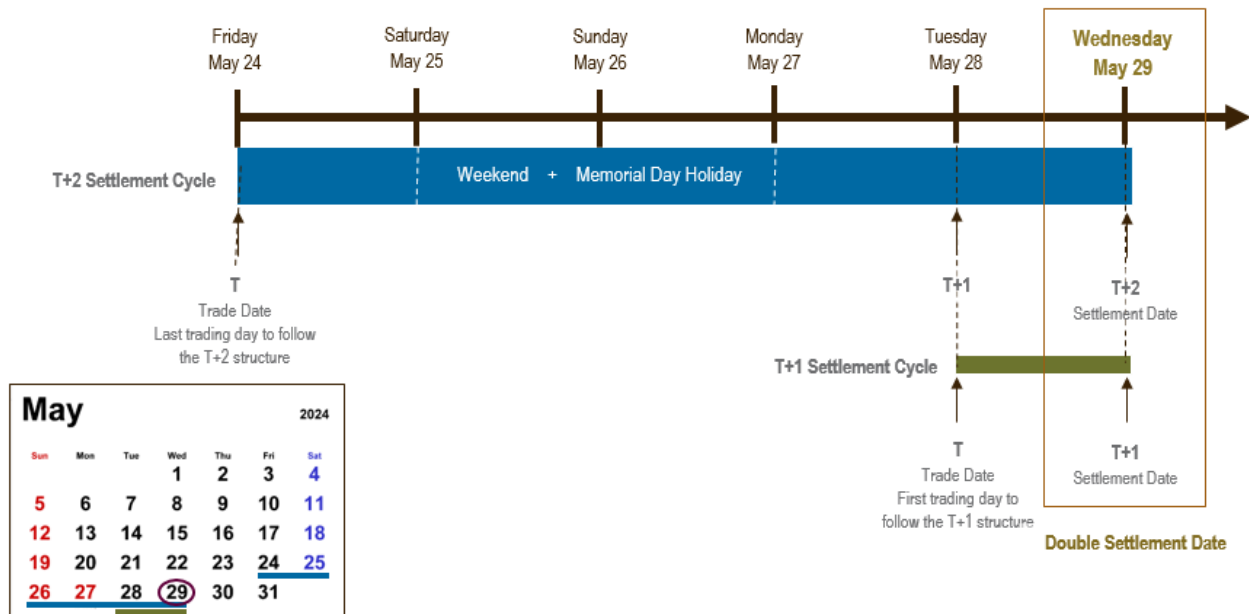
Friday
May 24

Saturday
May 25

Sunday
May 26

Monday
May 27

Tuesday
May 28

Wednesday
May 29

T+2 Settlement Cycle

Weekend + Memorial Day Holiday

T
Trade Date
Last trading day to follow the T+2 structure

T+1

T+2
Settlement Date

T+1 Settlement Cycle

T
Trade Date
First trading day to follow the T+1 structure

T+1
Settlement Date

Double Settlement Date

May 2024

| Sun | Mon | Tue | Wed | Thu | Fri | Sat |
|---|---|---|---|---|---|---|
| | | | 1 | 2 | 3 | 4 |
| 5 | 6 | 7 | 8 | 9 | 10 | 11 |
| 12 | 13 | 14 | 15 | 16 | 17 | 18 |
| 19 | 20 | 21 | 22 | 23 | 24 | 25 |
| 26 | 27 | 28 | 29 | 30 | 31 | |